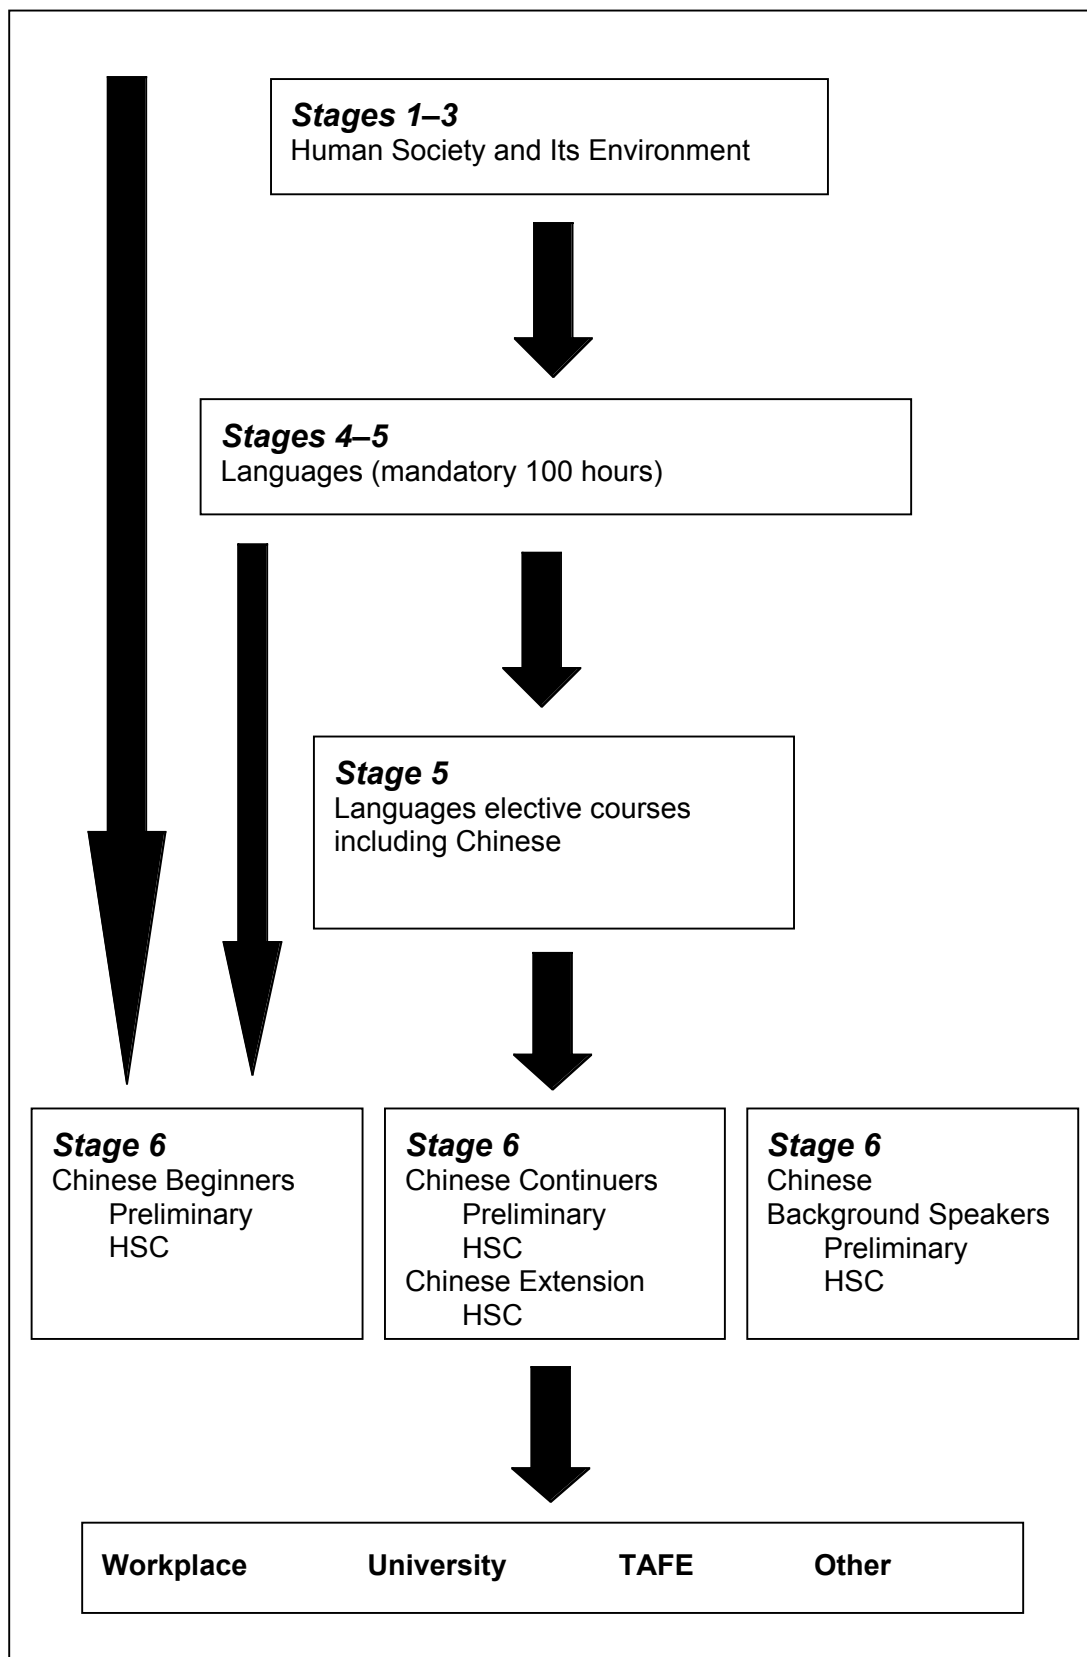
***Stages 1–3***
Human Society and Its Environment

***Stages 4–5***
Languages (mandatory 100 hours)

***Stage 5***
Languages elective courses including Chinese

***Stage 6***
Chinese Beginners
Preliminary
HSC

***Stage 6***
Chinese Continuers
Preliminary
HSC
Chinese Extension
HSC

***Stage 6***
Chinese
Background Speakers
Preliminary
HSC

**Workplace** **University** **TAFE** **Other**